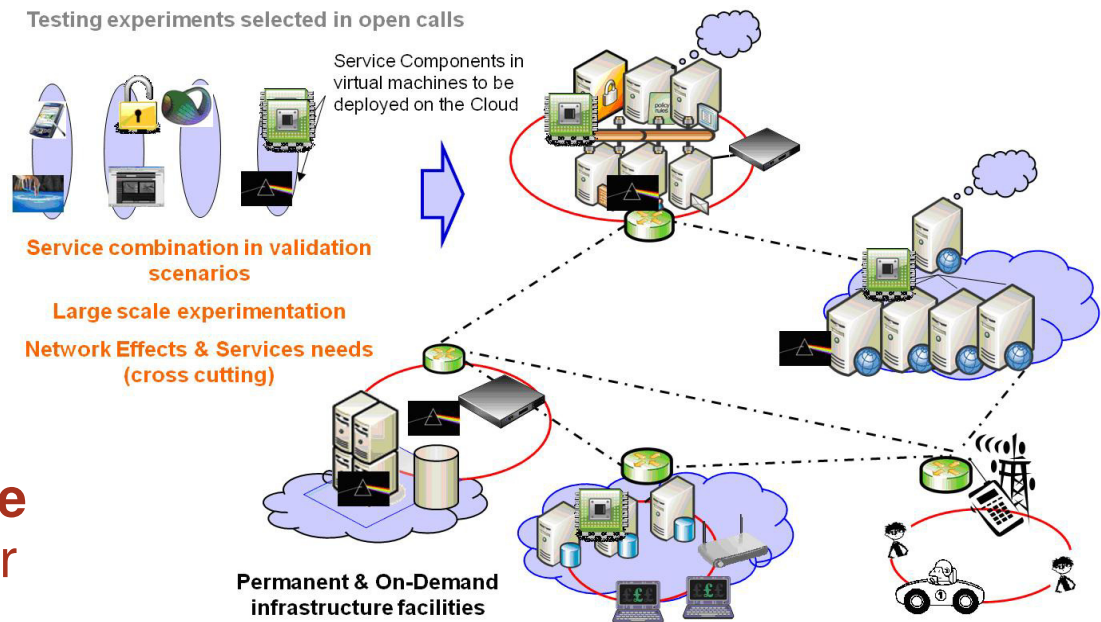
Testing experiments selected in open calls

Service Components in virtual machines to be deployed on the Cloud

policy rules

Service combination in validation scenarios

Large scale experimentation

Network Effects & Services needs (cross cutting)

e

r

Permanent & On-Demand infrastructure facilities